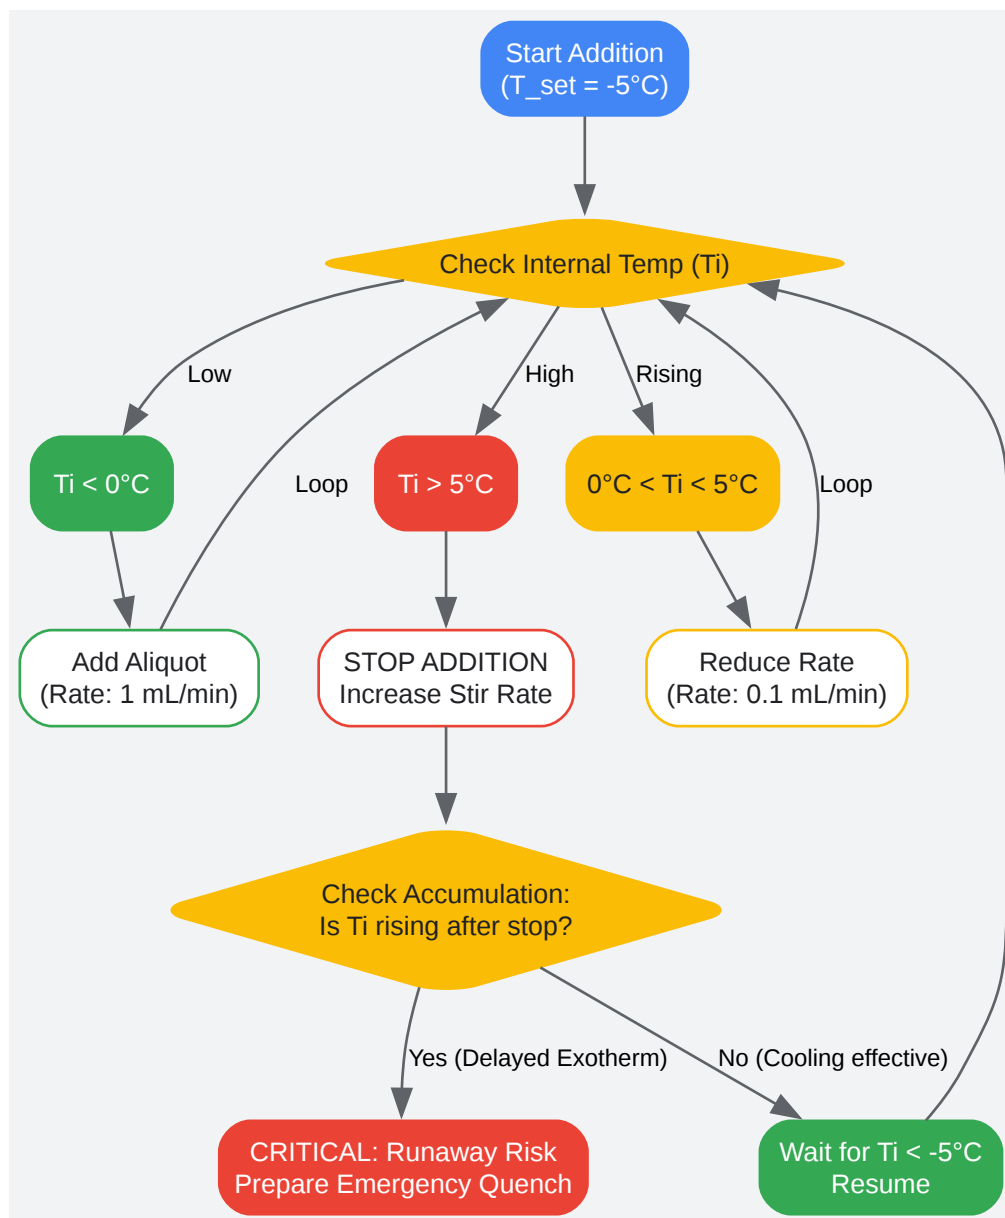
Start Addition
(T_set = -5°C)

Check Internal Temp (Ti)

Low

High

Rising

Ti < 0°C

Loop

Ti > 5°C

0°C < Ti < 5°C

Loop

Add Aliquot
(Rate: 1 mL/min)

STOP ADDITION
Increase Stir Rate

Reduce Rate
(Rate: 0.1 mL/min)

Check Accumulation:
Is Ti rising after stop?

Yes (Delayed Exotherm)

No (Cooling effective)

CRITICAL: Runaway Risk
Prepare Emergency Quench

Wait for Ti < -5°C
Resume